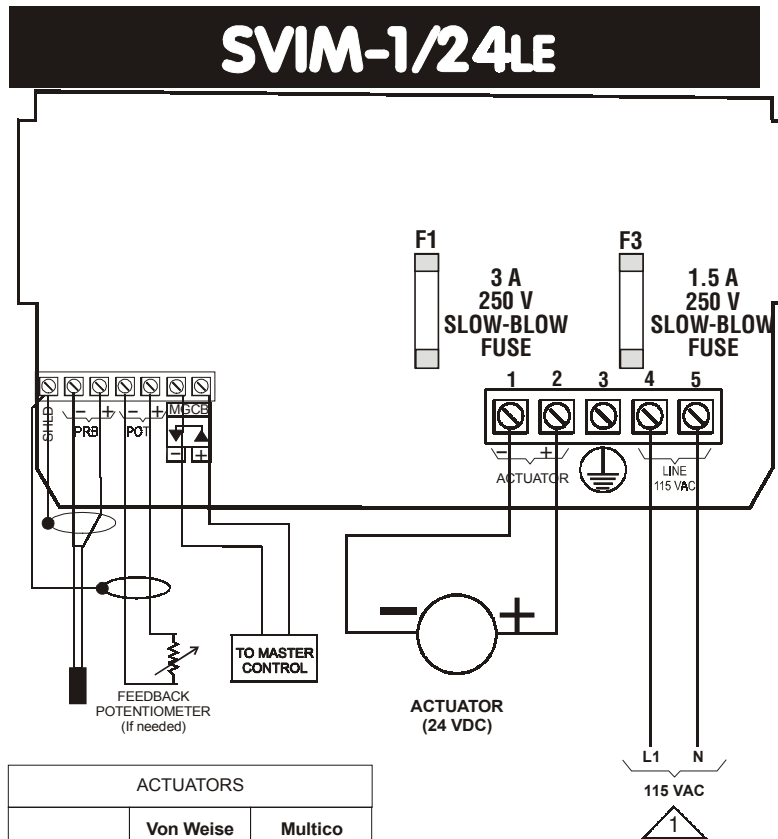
SVIM-1/24LE

F1
3 A
250 V
SLOW-BLOW
FUSE

F3
1.5 A
250 V
SLOW-BLOW
FUSE

SHLD
PRB
POT
MGCB

1 2 3 4 5
ACTUATOR
LINE 115 VAC

FEEDBACK POTENTIOMETER (If needed)

TO MASTER CONTROL

ACTUATOR (24 VDC)

L1 N
115 VAC
1

| ACTUATORS | | |
|---|---|---|
| | Von Weise | Multico |